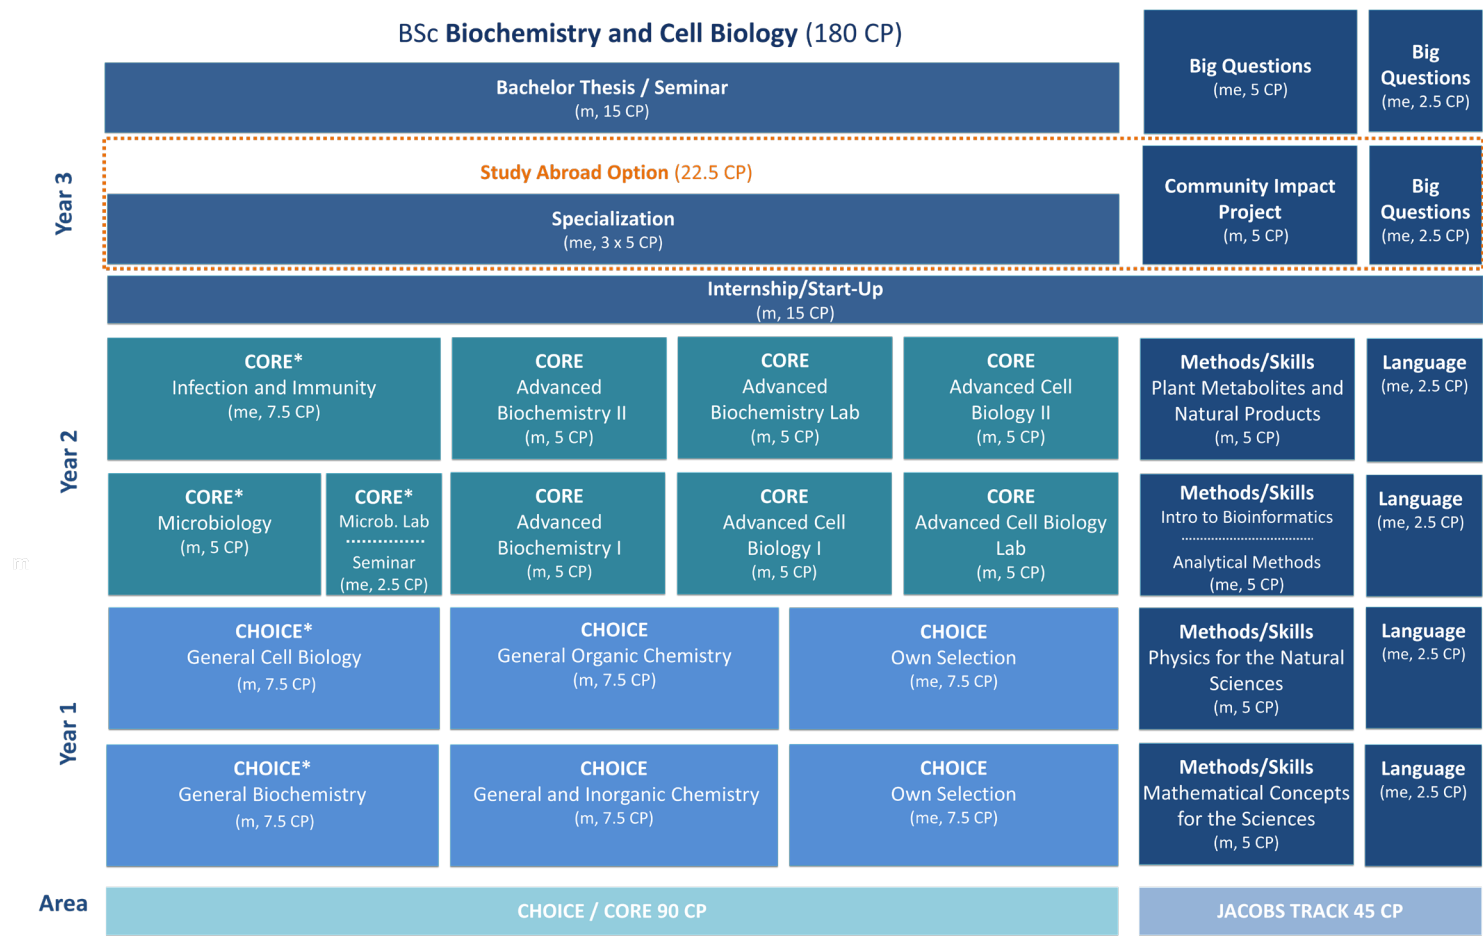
BSc **Biochemistry and Cell Biology** (180 CP)

Big Questions (me, 5 CP)

Big Questions (me, 2.5 CP)

Bachelor Thesis / Seminar (m, 15 CP)

Year 3

Study Abroad Option (22.5 CP)

Specialization (me, 3 x 5 CP)

Community Impact Project (m, 5 CP)

Big Questions (me, 2.5 CP)

Internship/Start-Up (m, 15 CP)

Year 2

CORE* Infection and Immunity (me, 7.5 CP)

CORE Advanced Biochemistry II (m, 5 CP)

CORE Advanced Biochemistry Lab (m, 5 CP)

CORE Advanced Cell Biology II (m, 5 CP)

Methods/Skills Plant Metabolites and Natural Products (m, 5 CP)

Language (me, 2.5 CP)

CORE* Microbiology (m, 5 CP)

CORE* Microb. Lab Seminar (me, 2.5 CP)

CORE Advanced Biochemistry I (m, 5 CP)

CORE Advanced Cell Biology I (m, 5 CP)

CORE Advanced Cell Biology Lab (m, 5 CP)

Methods/Skills Intro to Bioinformatics Analytical Methods (me, 5 CP)

Language (me, 2.5 CP)

Year 1

CHOICE* General Cell Biology (m, 7.5 CP)

CHOICE General Organic Chemistry (m, 7.5 CP)

CHOICE Own Selection (me, 7.5 CP)

Methods/Skills Physics for the Natural Sciences (m, 5 CP)

Language (me, 2.5 CP)

CHOICE* General Biochemistry (m, 7.5 CP)

CHOICE General and Inorganic Chemistry (m, 7.5 CP)

CHOICE Own Selection (me, 7.5 CP)

Methods/Skills Mathematical Concepts for the Sciences (m, 5 CP)

Language (me, 2.5 CP)

Area

CHOICE / CORE 90 CP

JACOBS TRACK 45 CP